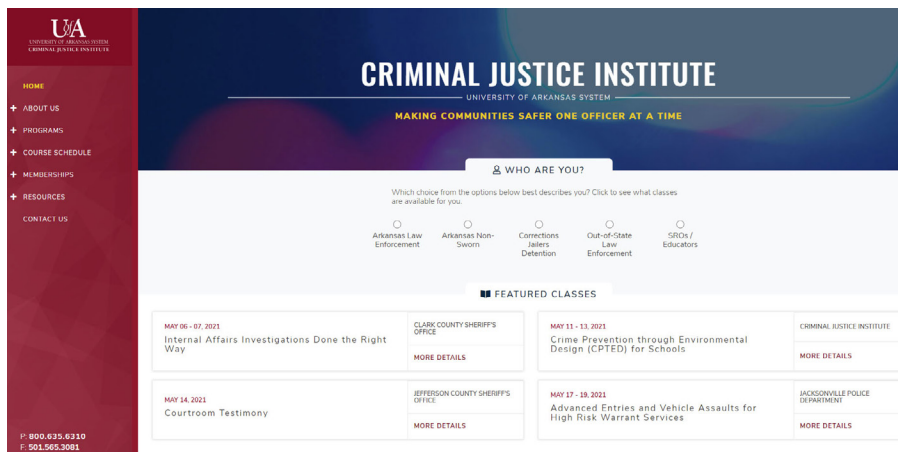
UA
UNIVERSITY OF ARKANSAS SYSTEM
CRIMINAL JUSTICE INSTITUTE

HOME
+ ABOUT US
+ PROGRAMS
+ COURSE SCHEDULE
+ MEMBERSHIPS
+ RESOURCES
CONTACT US

P: 800.635.6310
F: 501.565.3081

CRIMINAL JUSTICE INSTITUTE
UNIVERSITY OF ARKANSAS SYSTEM
MAKING COMMUNITIES SAFER ONE OFFICER AT A TIME

WHO ARE YOU?

Which choice from the options below best describes you? Click to see what classes are available for you.

Arkansas Law Enforcement
Arkansas Non-Sworn
Corrections Jailers Detention
Out-of-State Law Enforcement
SROs / Educators

FEATURED CLASSES

MAY 06 - 07, 2021
Internal Affairs Investigations Done the Right Way
CLARK COUNTY SHERIFF'S OFFICE
MORE DETAILS

MAY 11 - 13, 2021
Crime Prevention through Environmental Design (CPTED) for Schools
CRIMINAL JUSTICE INSTITUTE
MORE DETAILS

MAY 14, 2021
Courtroom Testimony
JEFFERSON COUNTY SHERIFF'S OFFICE
MORE DETAILS

MAY 17 - 19, 2021
Advanced Entries and Vehicle Assaults for High Risk Warrant Services
JACKSONVILLE POLICE DEPARTMENT
MORE DETAILS